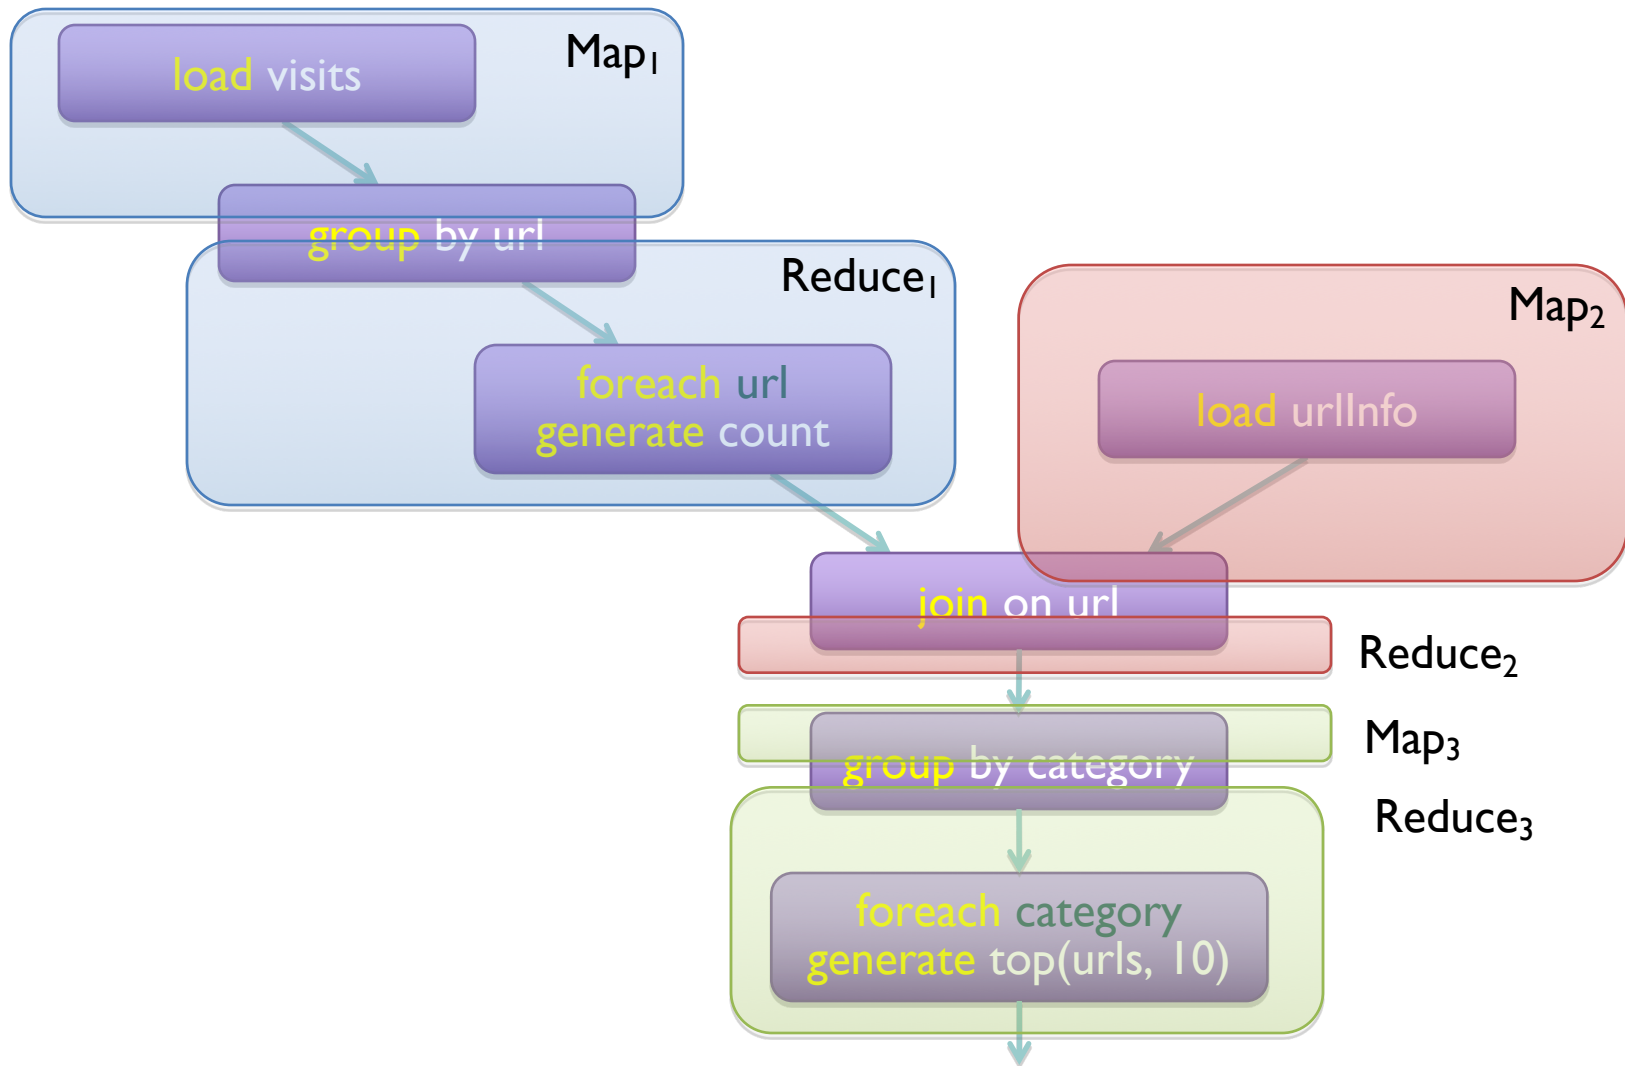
load visits

Map$_1$

group by url

Reduce$_1$

foreach url generate count

Map$_2$

load urlInfo

join on url

Reduce$_2$

Map$_3$

group by category

Reduce$_3$

foreach category generate top(urls, 10)